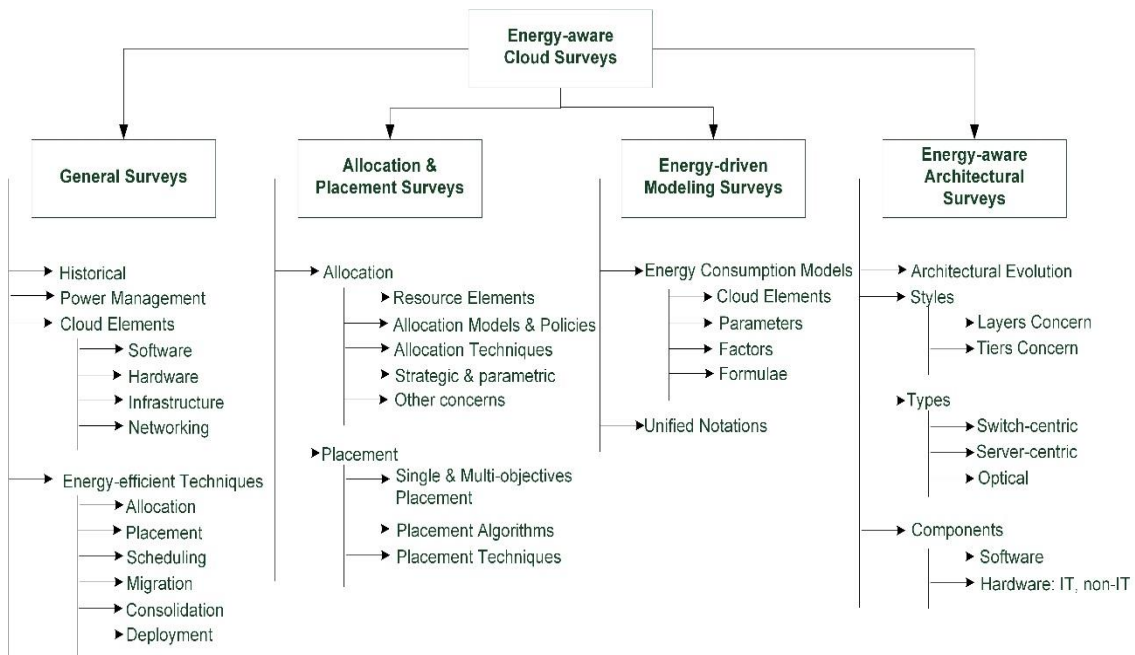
Energy-aware Cloud Surveys

General Surveys

Historical
Power Management
Cloud Elements
Software
Hardware
Infrastructure
Networking

Energy-efficient Techniques
Allocation
Placement
Scheduling
Migration
Consolidation
Deployment

Allocation & Placement Surveys

Allocation
Resource Elements
Allocation Models & Policies
Allocation Techniques
Strategic & parametric
Other concerns

Placement
Single & Multi-objectives Placement
Placement Algorithms
Placement Techniques

Energy-driven Modeling Surveys

Energy Consumption Models
Cloud Elements
Parameters
Factors
Formulae

Unified Notations

Energy-aware Architectural Surveys

Architectural Evolution
Styles
Layers Concern
Tiers Concern

Types
Switch-centric
Server-centric
Optical

Components
Software
Hardware: IT, non-IT